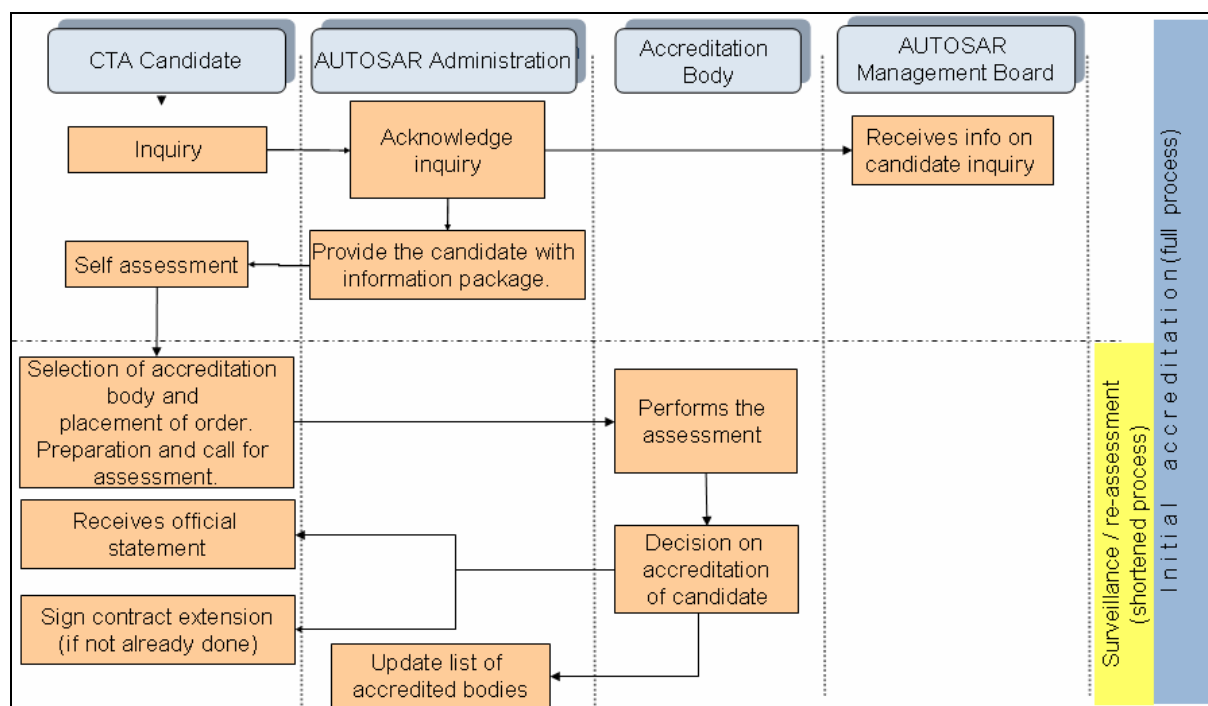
CTA Candidate

AUTOSAR Administration

Accreditation Body

AUTOSAR Management Board

Inquiry

Acknowledge inquiry

Receives info on candidate inquiry

Self assessment

Provide the candidate with information package.

Selection of accreditation body and placement of order. Preparation and call for assessment.

Performs the assessment

Receives official statement

Decision on accreditation of candidate

Sign contract extension (if not already done)

Update list of accredited bodies

Initial accreditation (full process)

Surveillance / re-assessment (shortened process)